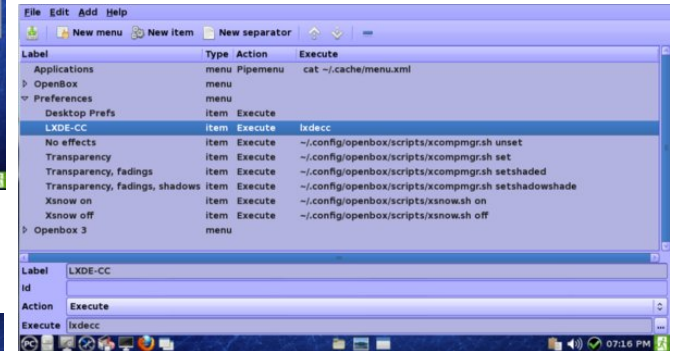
File Edit Add Help

New menu New item New separator

| Label | Type | Action | Execute |
|---|---|---|---|
| Applications | menu | Pipemenu | cat ~/.cache/menu.xml |
| OpenBox | menu | | |
| Preferences | menu | | |
| Desktop Prefs | item | Execute | |
| LXDE-CC | item | Execute | lxdecc |
| No effects | item | Execute | ~/.config/openbox/scripts/xcompmgr.sh unset |
| Transparency | item | Execute | ~/.config/openbox/scripts/xcompmgr.sh set |
| Transparency, fadings | item | Execute | ~/.config/openbox/scripts/xcompmgr.sh setshaded |
| Transparency, fadings, shadows | item | Execute | ~/.config/openbox/scripts/xcompmgr.sh setshadowshade |
| Xsnow on | item | Execute | ~/.config/openbox/scripts/xsnow.sh on |
| Xsnow off | item | Execute | ~/.config/openbox/scripts/xsnow.sh off |
| Openbox 3 | menu | | |

Label LXDE-CC
Id
Action Execute
Execute lxdecc

07:16 PM